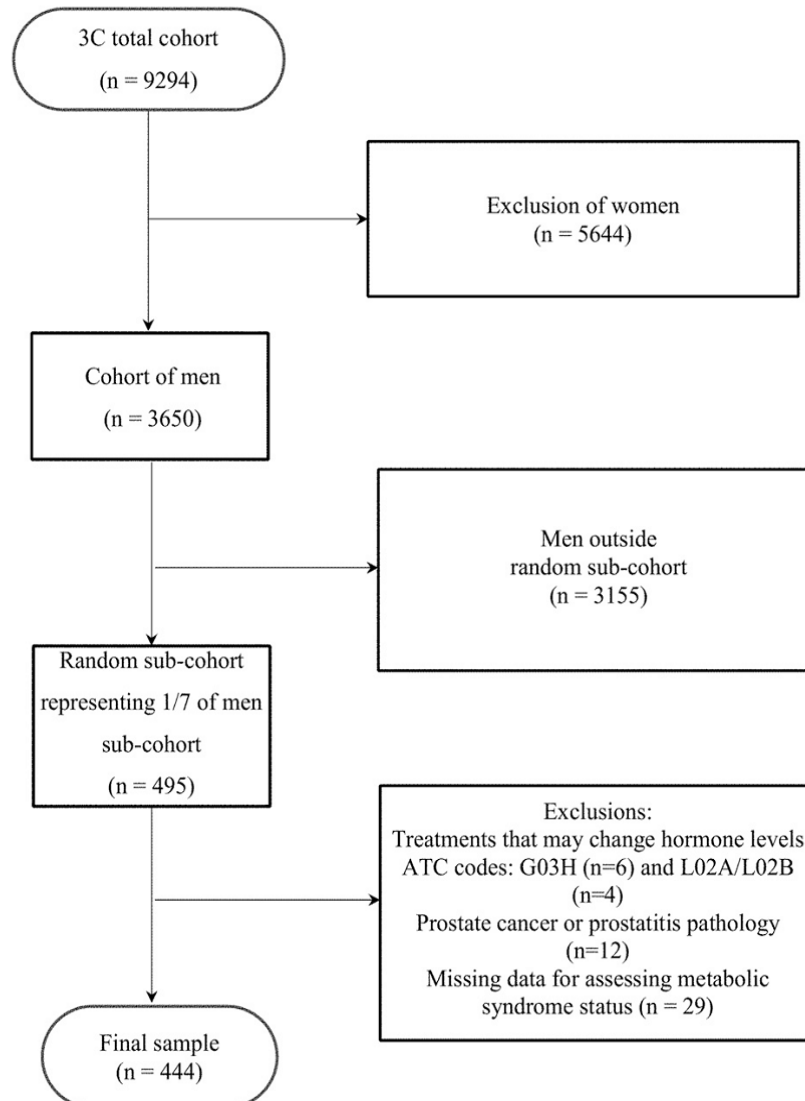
3C total cohort
(n = 9294)

Exclusion of women
(n = 5644)

Cohort of men
(n = 3650)

Men outside random sub-cohort
(n = 3155)

Random sub-cohort representing 1/7 of men sub-cohort
(n = 495)

Exclusions:
Treatments that may change hormone levels
ATC codes: G03H (n=6) and L02A/L02B (n=4)
Prostate cancer or prostatitis pathology (n=12)
Missing data for assessing metabolic syndrome status (n = 29)

Final sample
(n = 444)